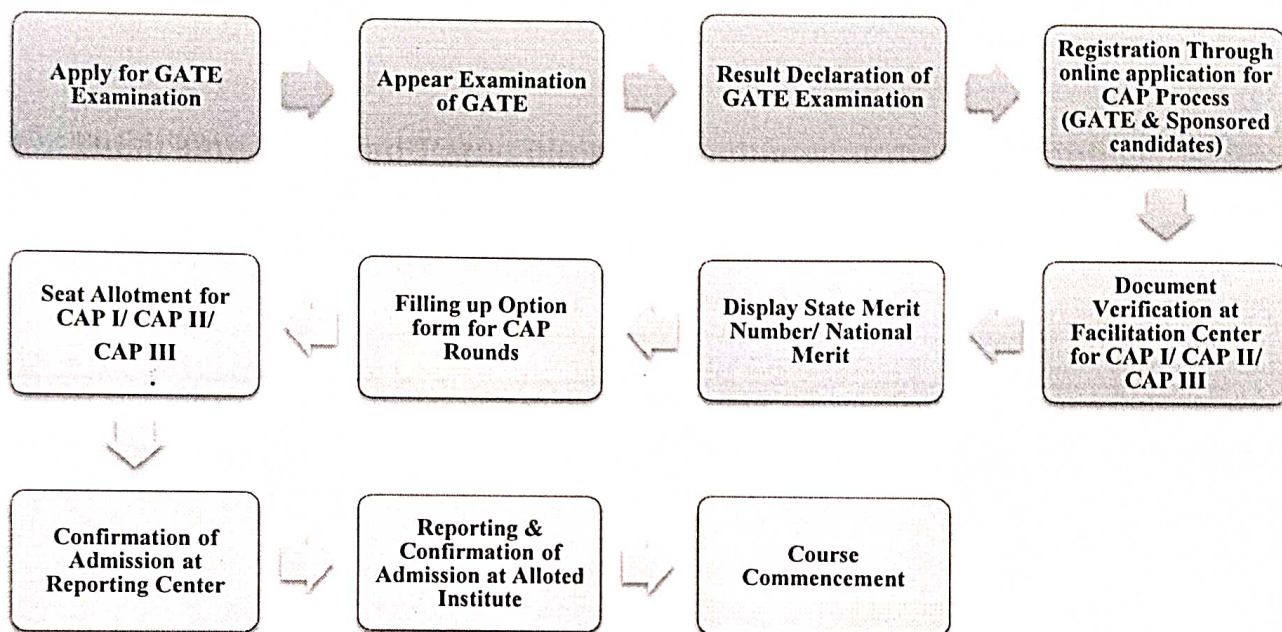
Apply for GATE Examination

Appear Examination of GATE

Result Declaration of GATE Examination

Registration Through online application for CAP Process (GATE & Sponsored candidates)

Document Verification at Facilitation Center for CAP I/ CAP II/ CAP III

Display State Merit Number/ National Merit

Filling up Option form for CAP Rounds

Seat Allotment for CAP I/ CAP II/ CAP III

Confirmation of Admission at Reporting Center

Reporting & Confirmation of Admission at Alloted Institute

Course Commencement